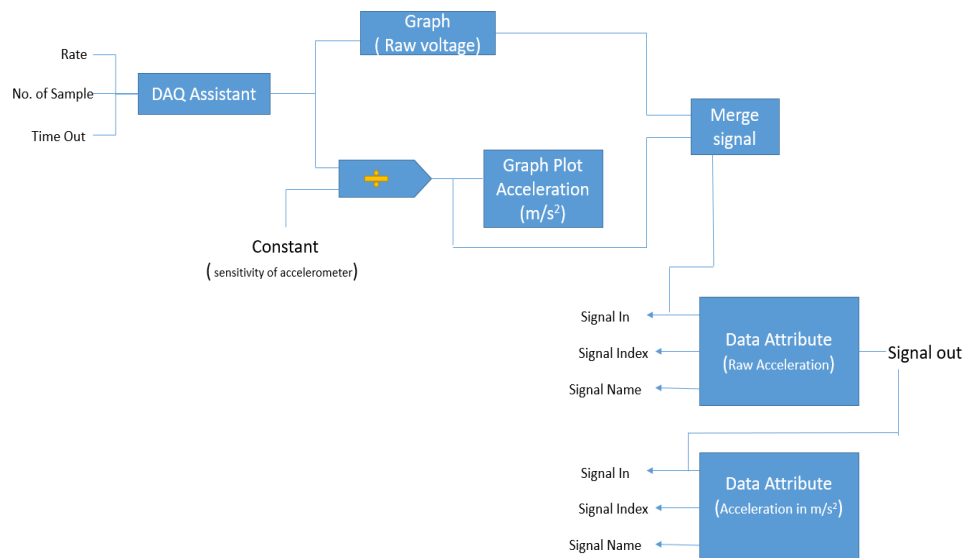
Rate

No. of Sample

Time Out

DAQ Assistant

Graph
( Raw voltage)

÷

Constant
(sensitivity of accelerometer)

Graph Plot Acceleration ($m/s^2$)

Merge signal

Signal In

Signal Index

Signal Name

Data Attribute
(Raw Acceleration)

Signal out

Signal In

Signal Index

Signal Name

Data Attribute
(Acceleration in $m/s^2$)